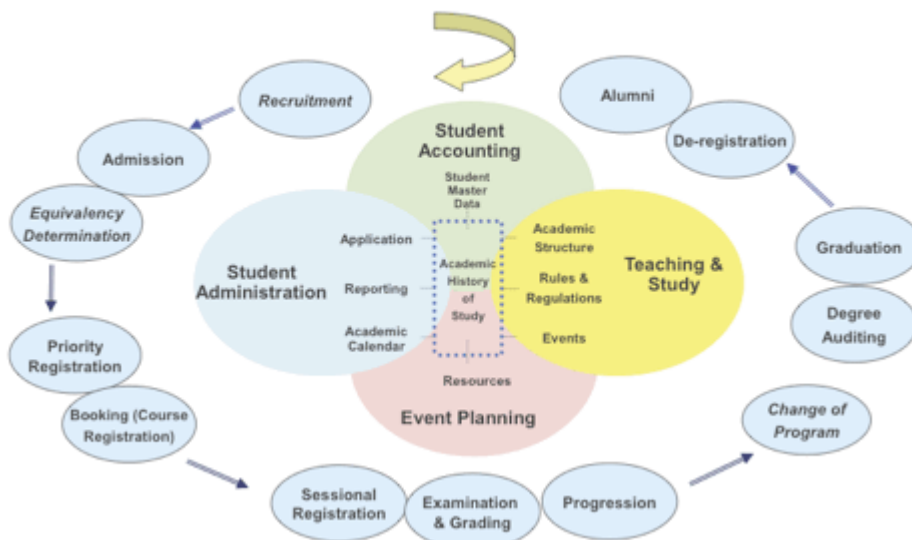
Recruitment

Admission

Equivalency Determination

Priority Registration

Booking (Course Registration)

Sessional Registration

Examination & Grading

Progression

Change of Program

Degree Auditing

Graduation

De-registration

Alumni

Student Accounting

Student Master Data

Student Administration

Application

Reporting

Academic Calendar

Academic History of Study

Academic Structure

Rules & Regulations

Events

Teaching & Study

Resources

Event Planning